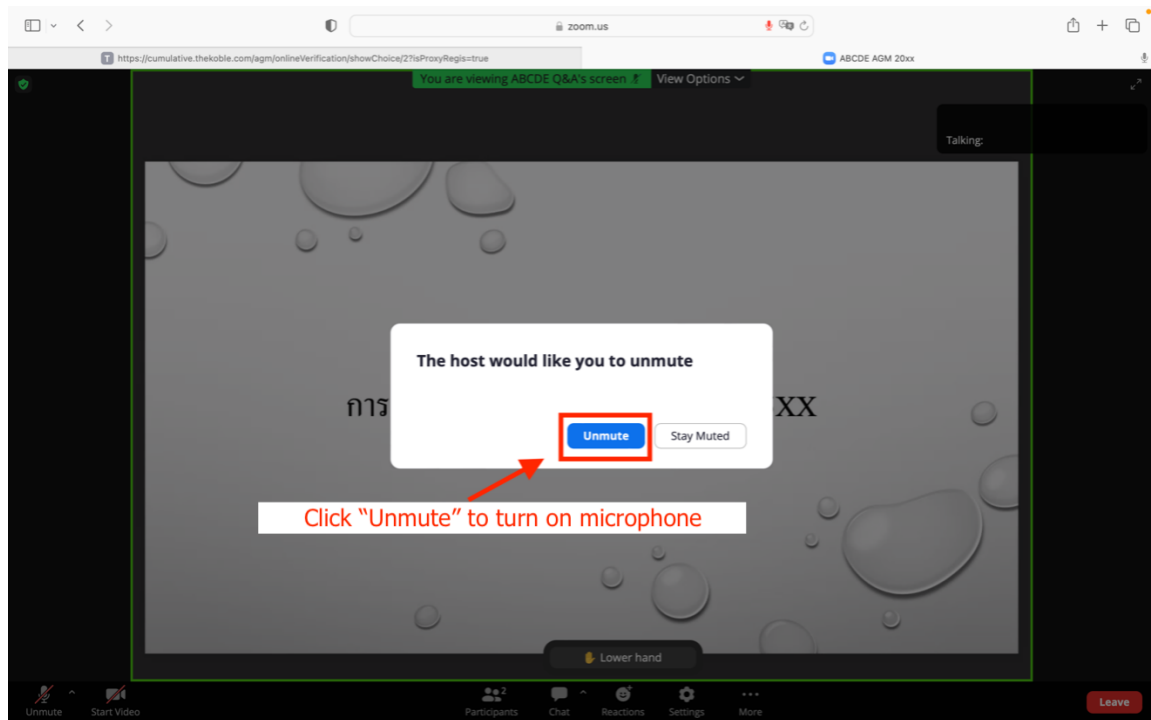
zoom.us

https://cumulative.thekoble.com/agm/onlineVerification/showChoice/2?isProxyRegis=true

ABCDE AGM 20xx

You are viewing ABCDE Q&A's screen

View Options

Talking:

การ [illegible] XX

The host would like you to unmute

Unmute

Stay Muted

Click “Unmute” to turn on microphone

Lower hand

Unmute

Start Video

Participants 2

Chat

Reactions

Settings

More

Leave